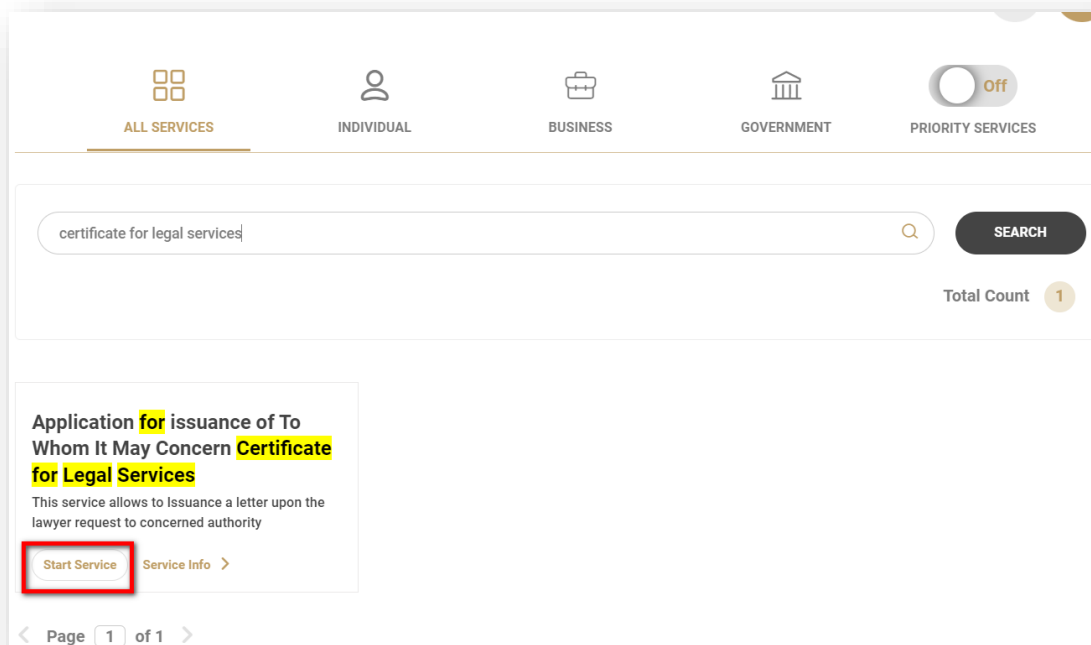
ALL SERVICES INDIVIDUAL BUSINESS GOVERNMENT Off PRIORITY SERVICES

certificate for legal services

SEARCH

Total Count 1

Application for issuance of To Whom It May Concern Certificate for Legal Services

This service allows to Issuance a letter upon the lawyer request to concerned authority

Start Service Service Info >

< Page 1 of 1 >